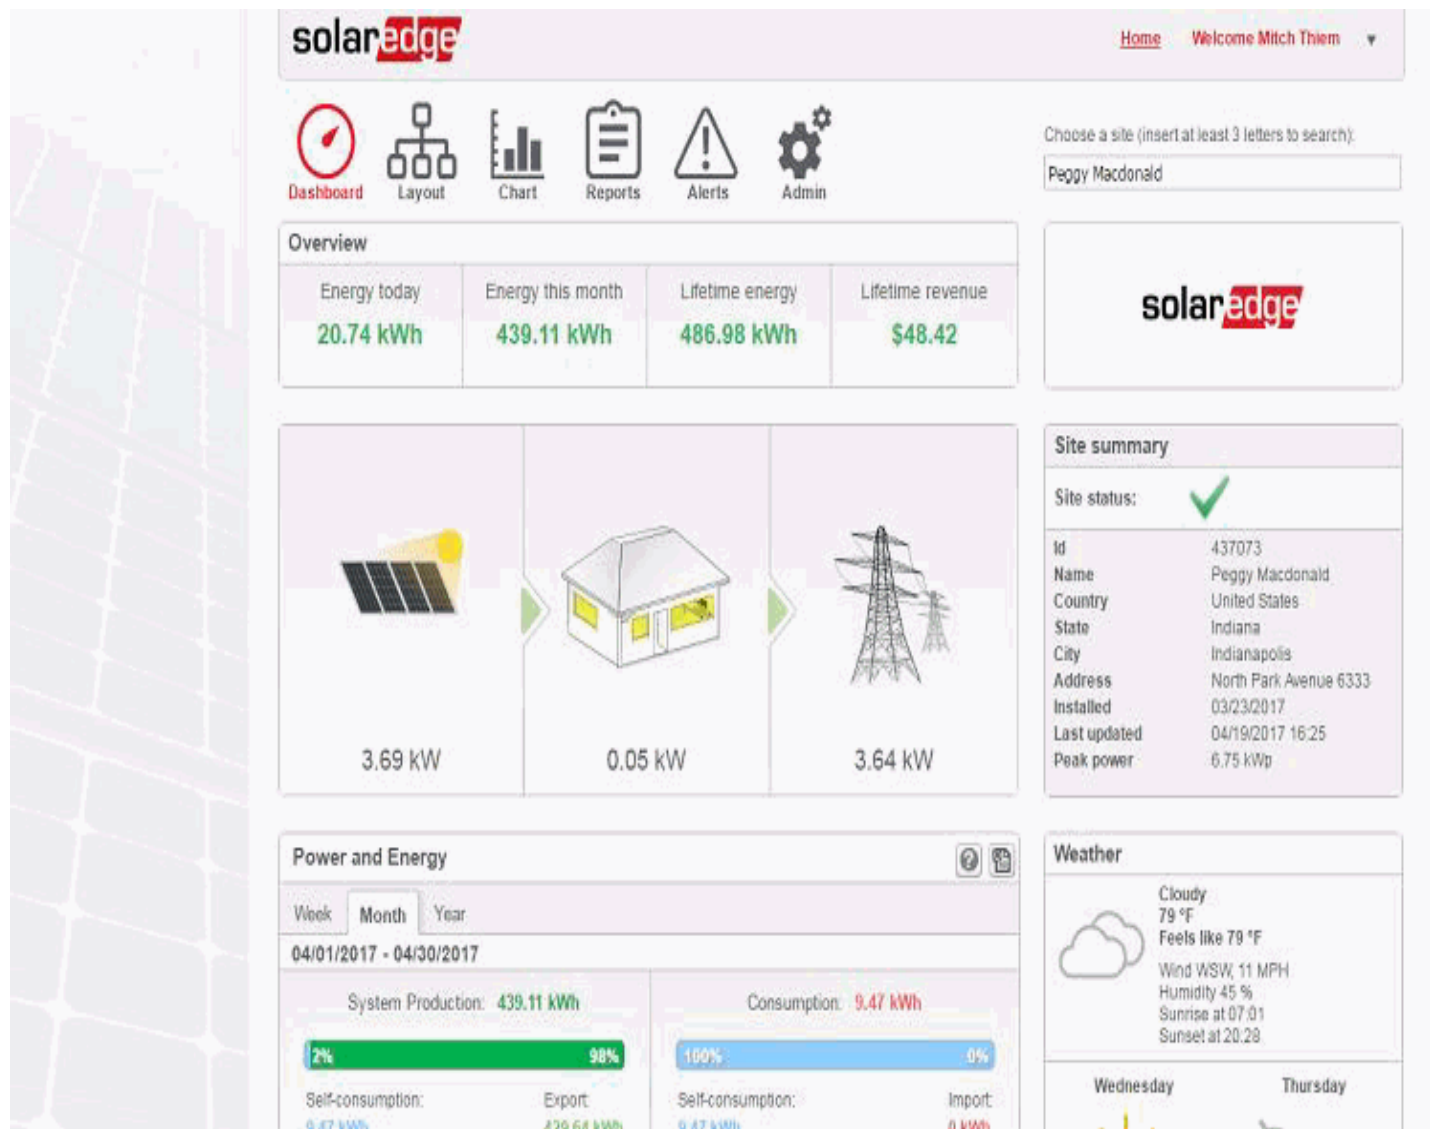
solaredge

Home Welcome Mitch Thiem ▾

Dashboard Layout Chart Reports Alerts Admin

Choose a site (insert at least 3 letters to search):

Peggy Macdonald

Overview

| Energy today | Energy this month | Lifetime energy | Lifetime revenue |
|---|---|---|---|
| 20.74 kWh | 439.11 kWh | 486.98 kWh | $48.42 |

solaredge

3.69 kW

0.05 kW

3.64 kW

Site summary

Site status:

| | |
|---|---|
| Id | 437073 |
| Name | Peggy Macdonald |
| Country | United States |
| State | Indiana |
| City | Indianapolis |
| Address | North Park Avenue 6333 |
| Installed | 03/23/2017 |
| Last updated | 04/19/2017 16:25 |
| Peak power | 6.75 kWp |

Power and Energy

Week Month Year

04/01/2017 - 04/30/2017

System Production: 439.11 kWh

2% 98%

Self-consumption: Export:

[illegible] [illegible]

Consumption: 9.47 kWh

100% 0%

Self-consumption: Import:

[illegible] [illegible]

Weather

Cloudy
79 °F
Feels like 79 °F

Wind WSW, 11 MPH
Humidity 45 %
Sunrise at 07:01
Sunset at 20:28

Wednesday Thursday